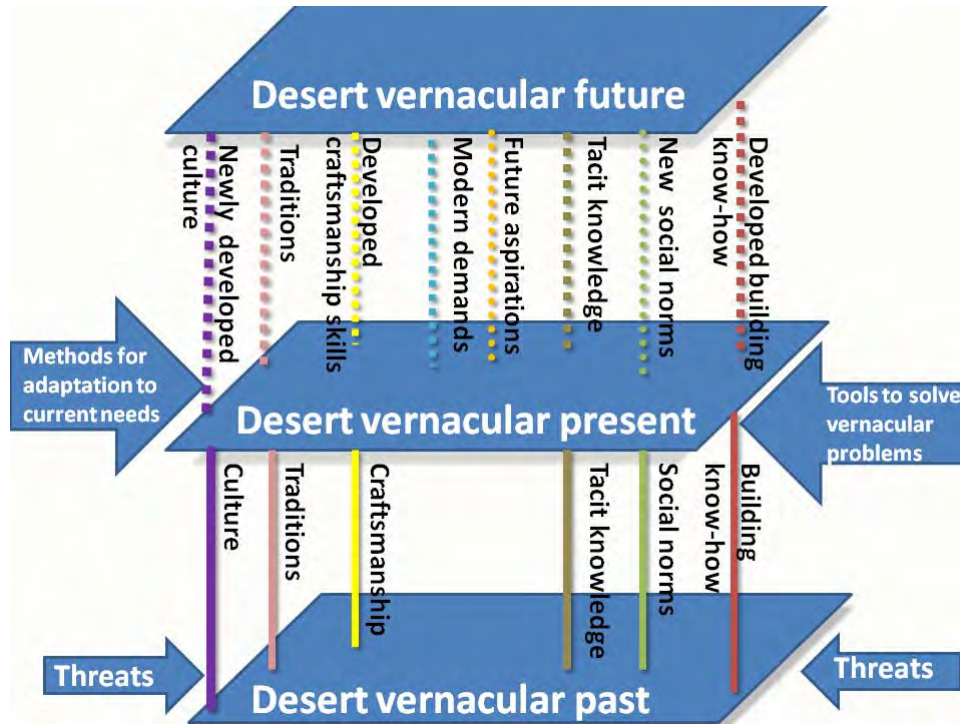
Desert vernacular future

Newly developed culture

Traditions

Developed craftsmanship skills

Modern demands

Future aspirations

Tacit knowledge

New social norms

Developed building know-how

Methods for adaptation to current needs

Desert vernacular present

Tools to solve vernacular problems

Culture

Traditions

Craftsmanship

Tacit knowledge

Social norms

Building know-how

Threats

Desert vernacular past

Threats